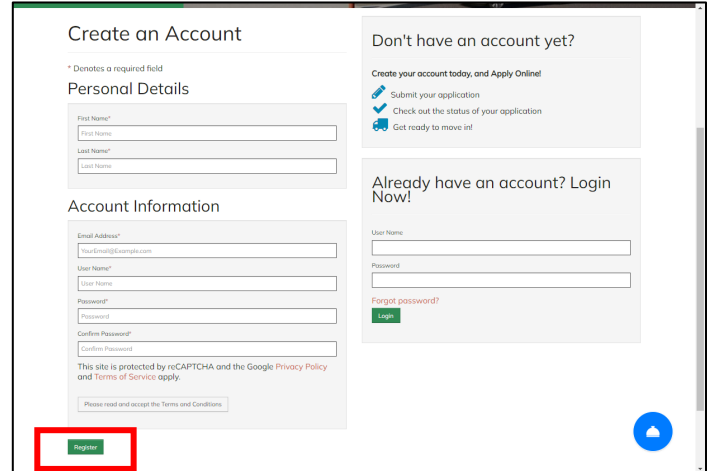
Create an Account

* Denotes a required field

Personal Details

First Name*
First Name
Last Name*
Last Name

Account Information

Email Address*
YourEmail@Example.com
User Name*
User Name
Password*
Password
Confirm Password*
Confirm Password

This site is protected by reCAPTCHA and the Google Privacy Policy and Terms of Service apply.

Please read and accept the Terms and Conditions

Register

Don't have an account yet?

Create your account today, and Apply Online!

Submit your application
Check out the status of your application
Get ready to move in!

Already have an account? Login Now!

User Name
Password
Forgot password?
Login